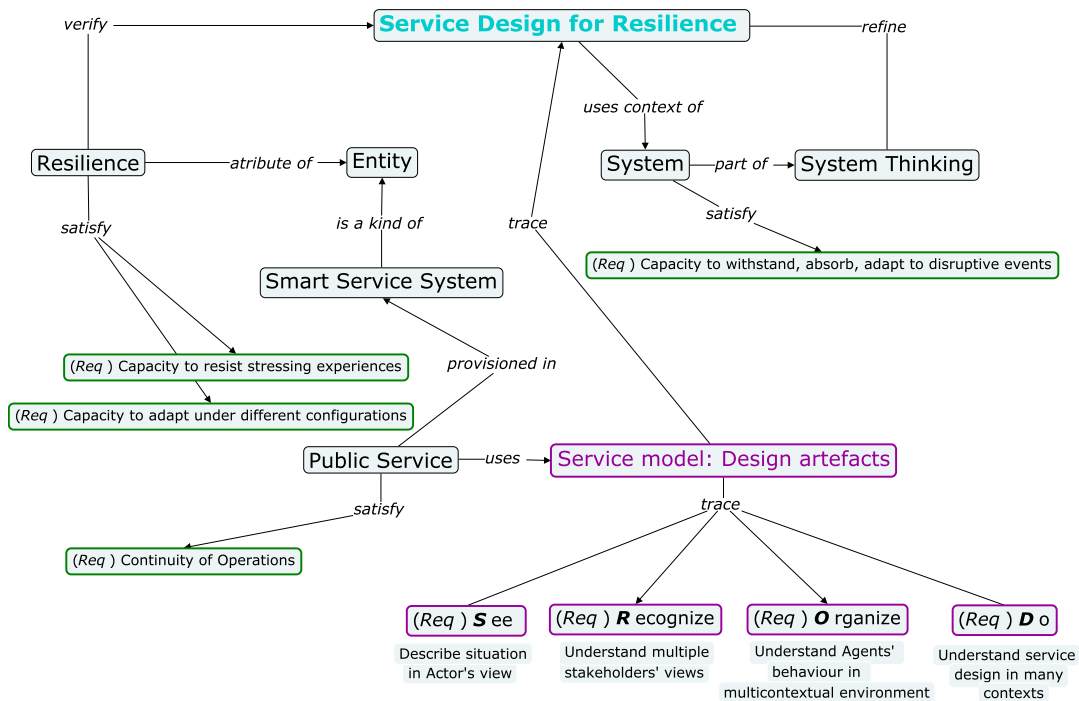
verify

Service Design for Resilience

refine

uses context of

Resilience

atribute of

Entity

System

part of

System Thinking

satisfy

is a kind of

trace

satisfy

(Req ) Capacity to withstand, absorb, adapt to disruptive events

Smart Service System

provisioned in

(Req ) Capacity to resist stressing experiences

(Req ) Capacity to adapt under different configurations

Public Service

uses

Service model: Design artefacts

satisfy

trace

(Req ) Continuity of Operations

(Req ) S ee

Describe situation in Actor's view

(Req ) R ecognize

Understand multiple stakeholders' views

(Req ) O rganize

Understand Agents' behaviour in multicontextual environment

(Req ) D o

Understand service design in many contexts